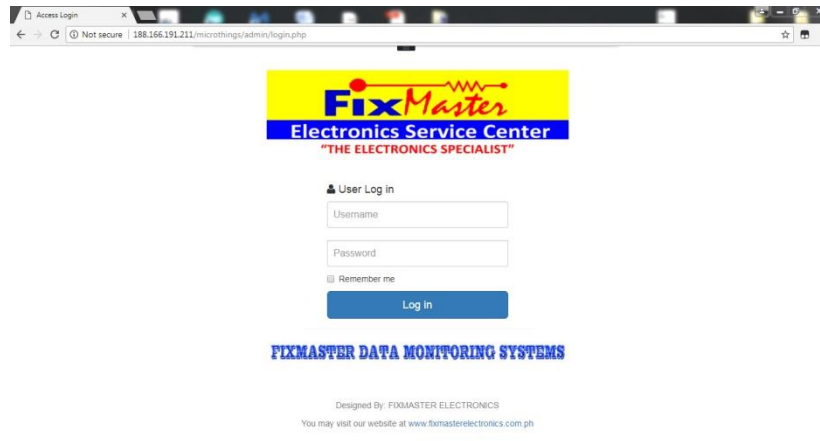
Access Login
Not secure | 188.166.191.211/microthings/admin/login.php

FixMaster
Electronics Service Center
"THE ELECTRONICS SPECIALIST"

User Log in
Username
Password
Remember me
Log In

FIXMASTER DATA MONITORING SYSTEMS

Designed By: FIXMASTER ELECTRONICS
You may visit our website at www.fixmasterelectronics.com.ph